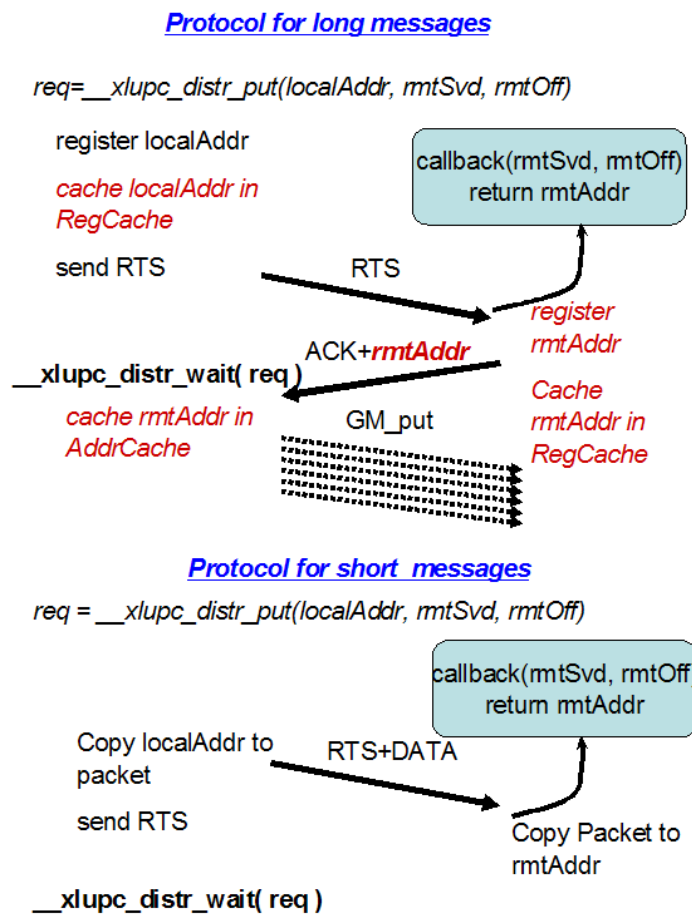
Protocol for long messages

req=__xlupc_distr_put(localAddr, rmtSvd, rmtOff)

register localAddr

cache localAddr in RegCache

send RTS

callback(rmtSvd, rmtOff) return rmtAddr

RTS

register rmtAddr

ACK+rmtAddr

__xlupc_distr_wait( req )

Cache rmtAddr in RegCache

cache rmtAddr in AddrCache

GM_put

Protocol for short messages

req = __xlupc_distr_put(localAddr, rmtSvd, rmtOff)

callback(rmtSvd, rmtOff return rmtAddr

Copy localAddr to packet

RTS+DATA

send RTS

Copy Packet to rmtAddr

__xlupc_distr_wait( req )